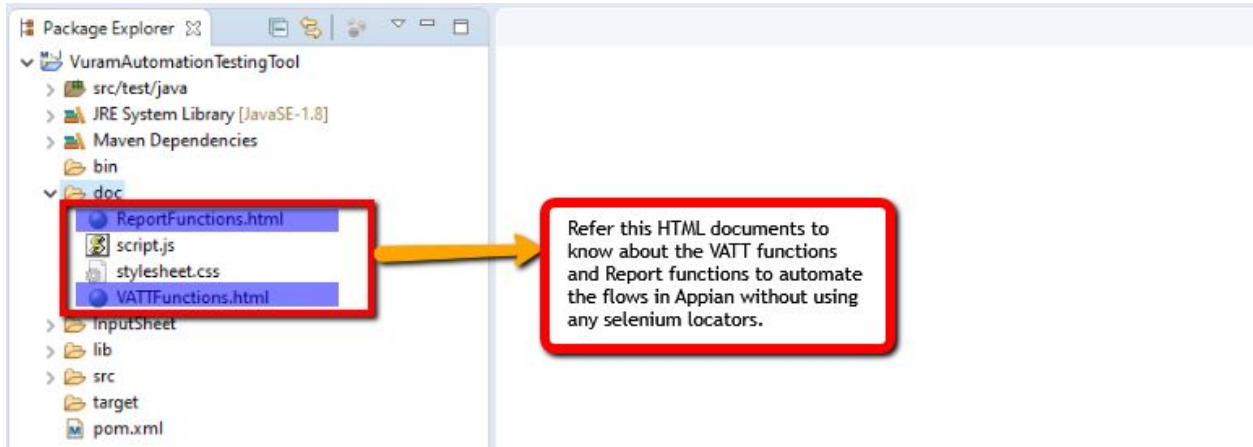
Package Explorer ☒

VuramAutomationTestingTool
src/test/java
JRE System Library [JavaSE-1.8]
Maven Dependencies
bin
doc
ReportFunctions.html
script.js
stylesheet.css
VATTFunctions.html
InputSheet
lib
src
target
pom.xml

Refer this HTML documents to know about the VATT functions and Report functions to automate the flows in Appian without using any selenium locators.